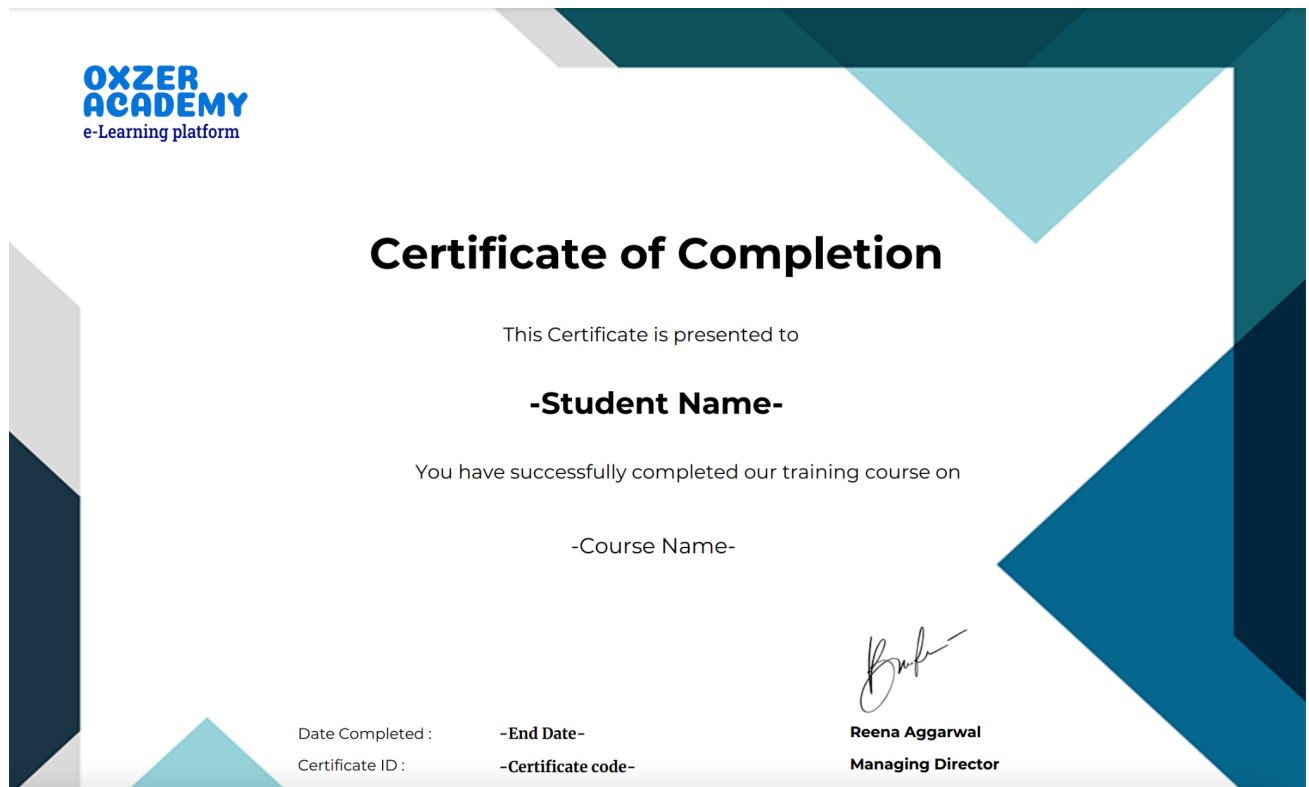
OXZER
ACADEMY
e-Learning platform

Certificate of Completion

This Certificate is presented to

-Student Name-

You have successfully completed our training course on

-Course Name-

Date Completed : -End Date-
Certificate ID : -Certificate code-

Reena Aggarwal
Managing Director